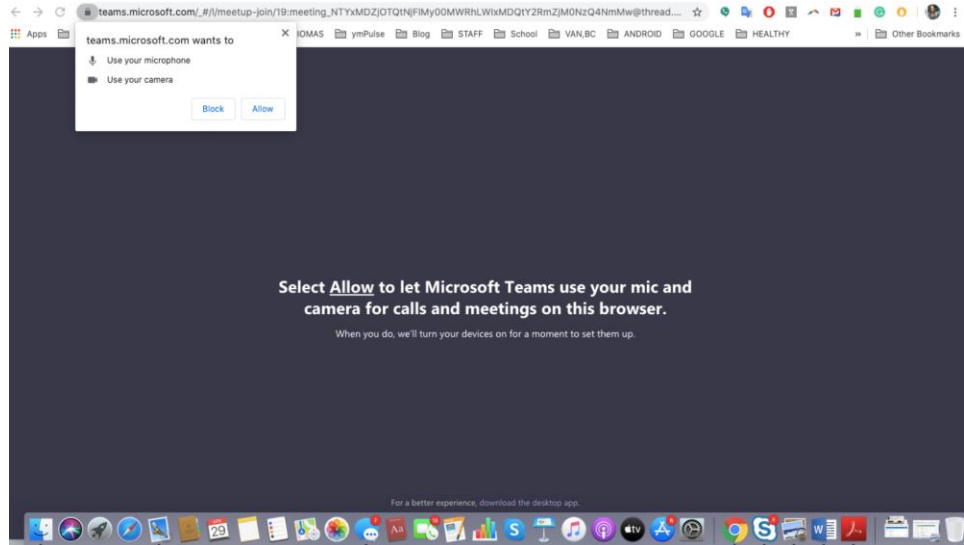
teams.microsoft.com/_#/l/meetup-join/19:meeting_NTYxMDZjOTQtNjFlMy00MWRhLWIxMDQtY2RmZjM0NzQ4NmMw@thread....

Apps

teams.microsoft.com wants to

Use your microphone

Use your camera

Block Allow

HOMAS ymPulse Blog STAFF School VAN,BC ANDROID GOOGLE HEALTHY » Other Bookmarks

Select Allow to let Microsoft Teams use your mic and camera for calls and meetings on this browser.

When you do, we'll turn your devices on for a moment to set them up.

For a better experience, download the desktop app.

29